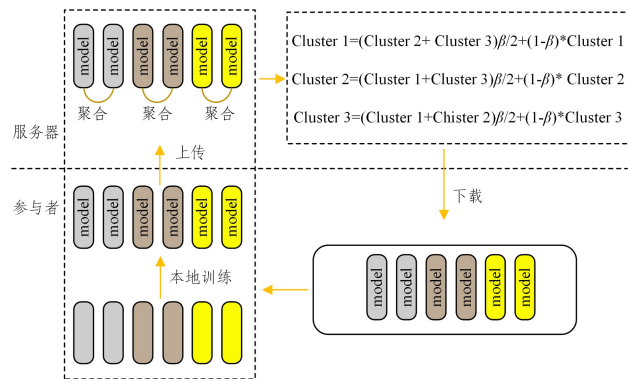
model model model model model model

聚合 聚合 聚合

Cluster 1=(Cluster 2+ Cluster 3)$\beta$/2+(1-$\beta$)*Cluster 1

Cluster 2=(Cluster 1+Cluster 3)$\beta$/2+(1-$\beta$)* Cluster 2

Cluster 3=(Cluster 1+Chister 2)$\beta$/2+(1-$\beta$)*Cluster 3

服务器

上传

下载

参与者

model model model model model model

本地训练

model model model model model model